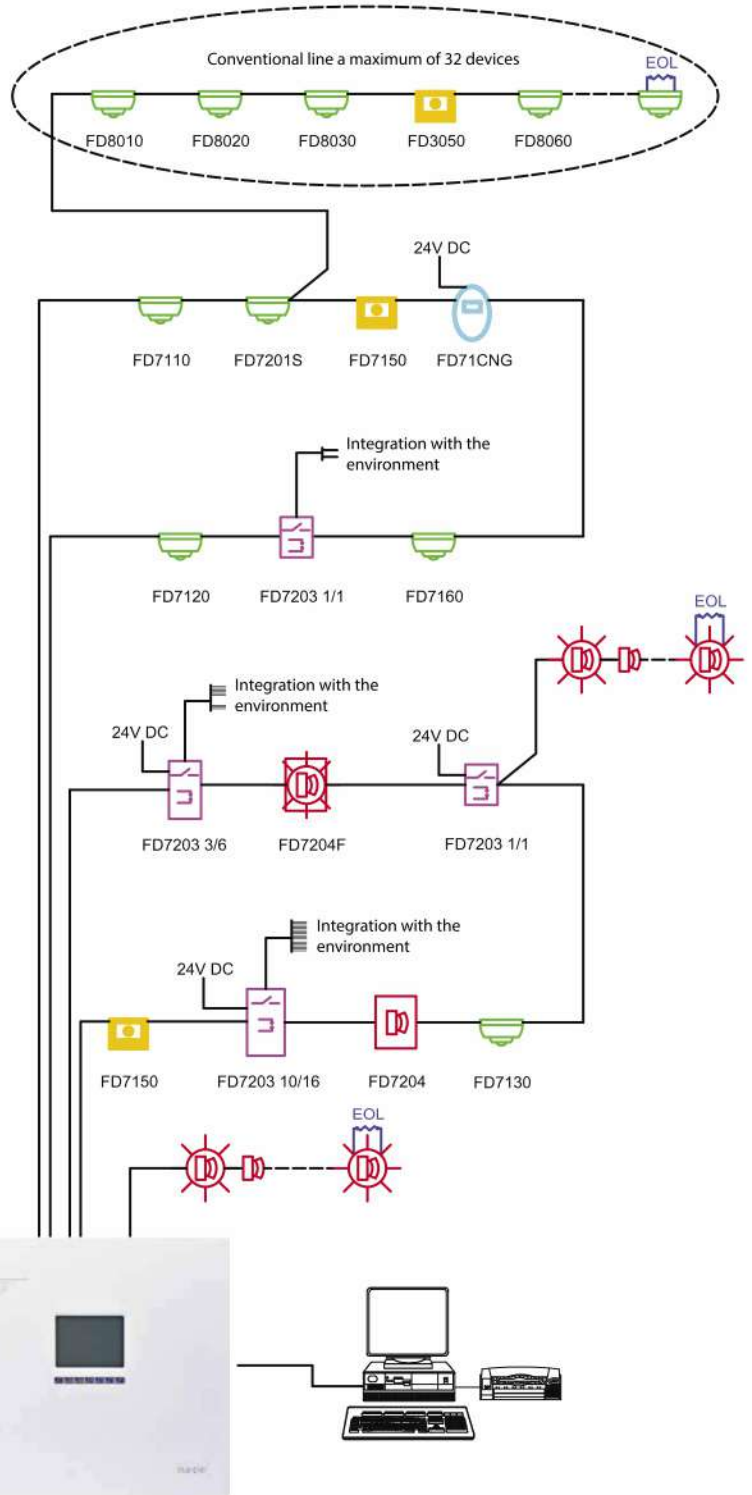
Conventional line a maximum of 32 devices

EOL

FD8010 FD8020 FD8030 FD3050 FD8060

24V DC

FD7110 FD7201S FD7150 FD71CNG

Integration with the environment

FD7120 FD7203 1/1 FD7160

EOL

Integration with the environment

24V DC

24V DC

FD7203 3/6 FD7204F FD7203 1/1

Integration with the environment

24V DC

FD7150 FD7203 10/16 FD7204 FD7130

EOL